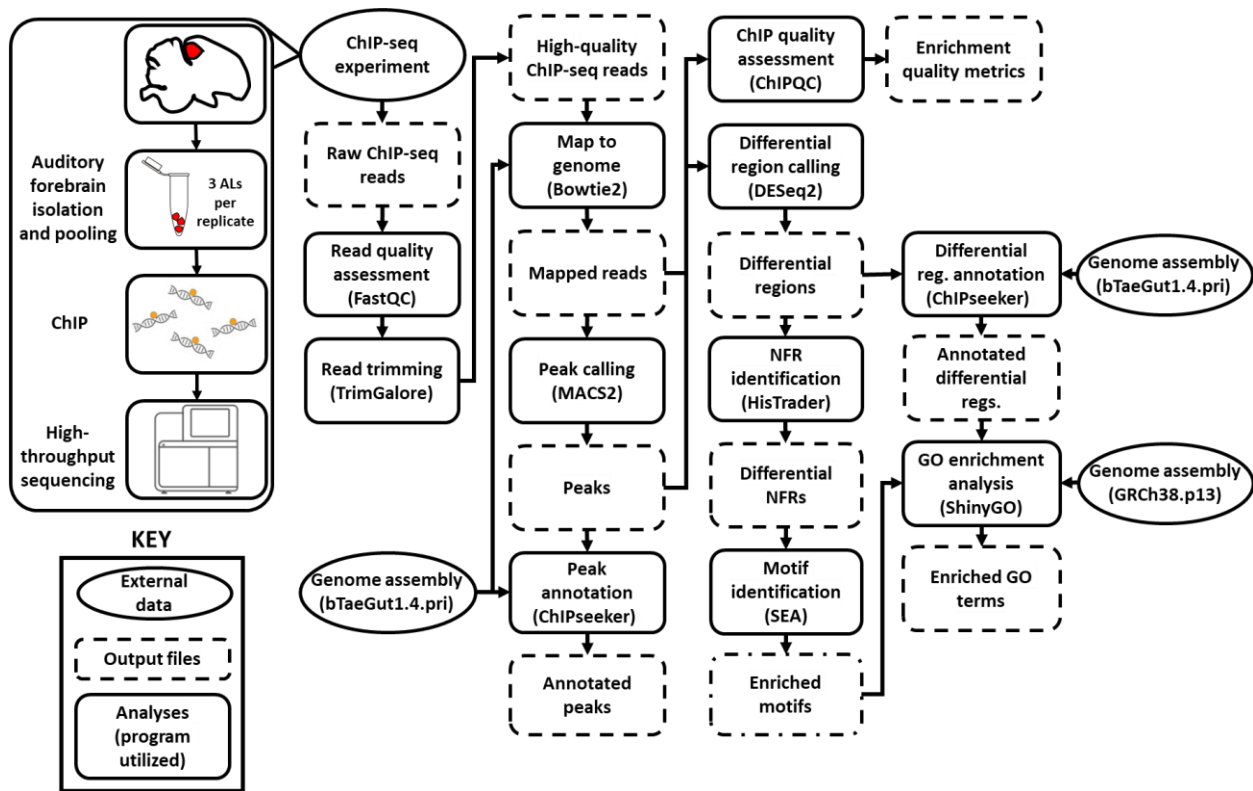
Auditory forebrain isolation and pooling

3 ALs per replicate

ChIP

High-throughput sequencing

KEY

External data

Output files

Analyses (program utilized)

ChIP-seq experiment

Raw ChIP-seq reads

Read quality assessment (FastQC)

Read trimming (TrimGalore)

Genome assembly (bTaeGut1.4.pri)

High-quality ChIP-seq reads

Map to genome (Bowtie2)

Mapped reads

Peak calling (MACS2)

Peaks

Peak annotation (ChIPseeker)

Annotated peaks

ChIP quality assessment (ChIPQC)

Enrichment quality metrics

Differential region calling (DESeq2)

Differential regions

NFR identification (HisTrader)

Differential NFRs

Motif identification (SEA)

Enriched motifs

Differential reg. annotation (ChIPseeker)

Genome assembly (bTaeGut1.4.pri)

Annotated differential regs.

GO enrichment analysis (ShinyGO)

Genome assembly (GRCh38.p13)

Enriched GO terms